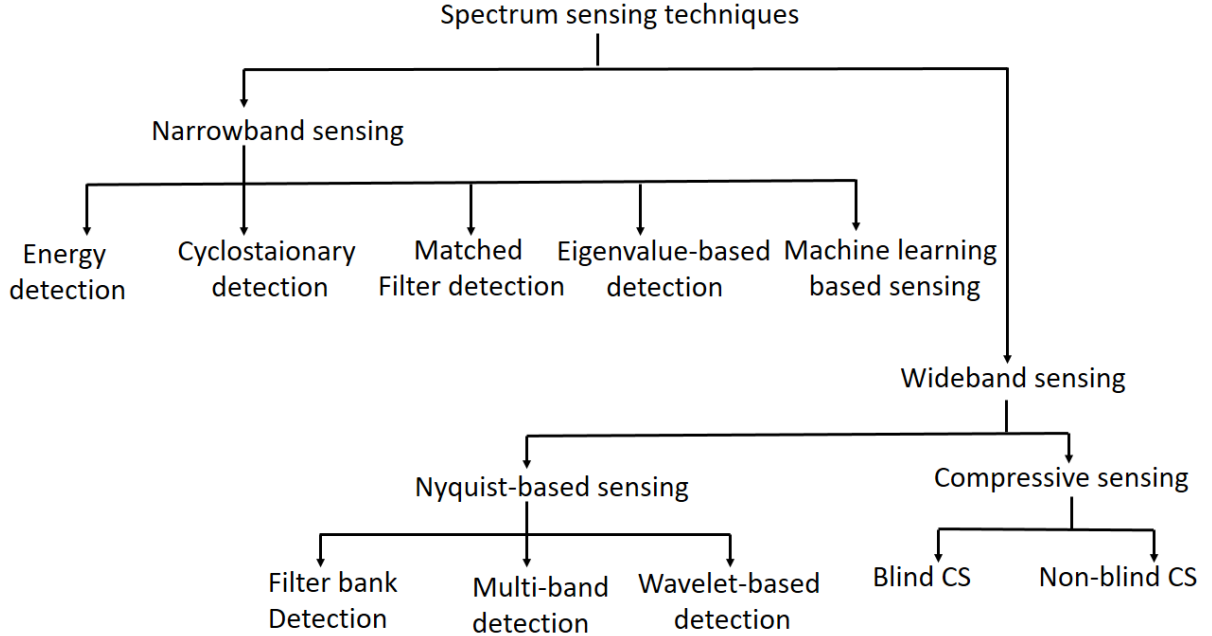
Spectrum sensing techniques

Narrowband sensing

Energy detection

Cyclostaionary detection

Matched Filter detection

Eigenvalue-based detection

Machine learning based sensing

Wideband sensing

Nyquist-based sensing

Compressive sensing

Filter bank Detection

Multi-band detection

Wavelet-based detection

Blind CS

Non-blind CS